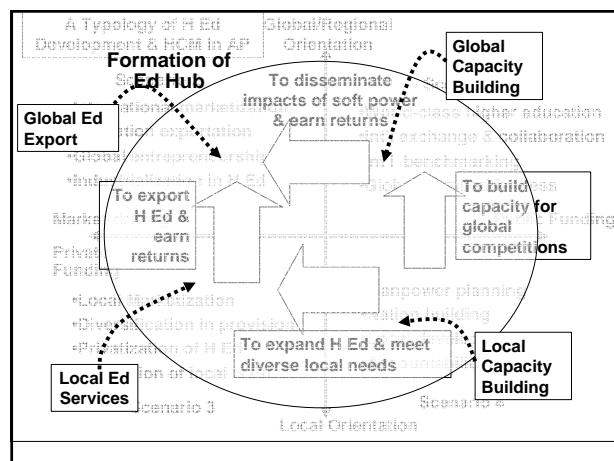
A Typology of H Ed Development & HCM in AP

Global/Regional Orientation

Formation of Ed Hub

Global Capacity Building

Global Ed Export

To disseminate impacts of soft power & earn returns

•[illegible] marketization
•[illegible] exploitation
•Global entrepreneurship
•Internationalization in H Ed

•World-class higher education
•Intl exchange & collaboration
•Intl benchmarking
•Global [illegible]

To export H Ed & earn returns

To build capacity for global competitions

Market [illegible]

Private Funding

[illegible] Funding

•Local Marketization
•Diversification in provision
•Privatization of H Ed
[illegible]ion of local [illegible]

•Manpower planning
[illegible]

To expand H Ed & meet diverse local needs

Local Ed Services

Local Capacity Building

Scenario 3

Scenario 4

Local Orientation